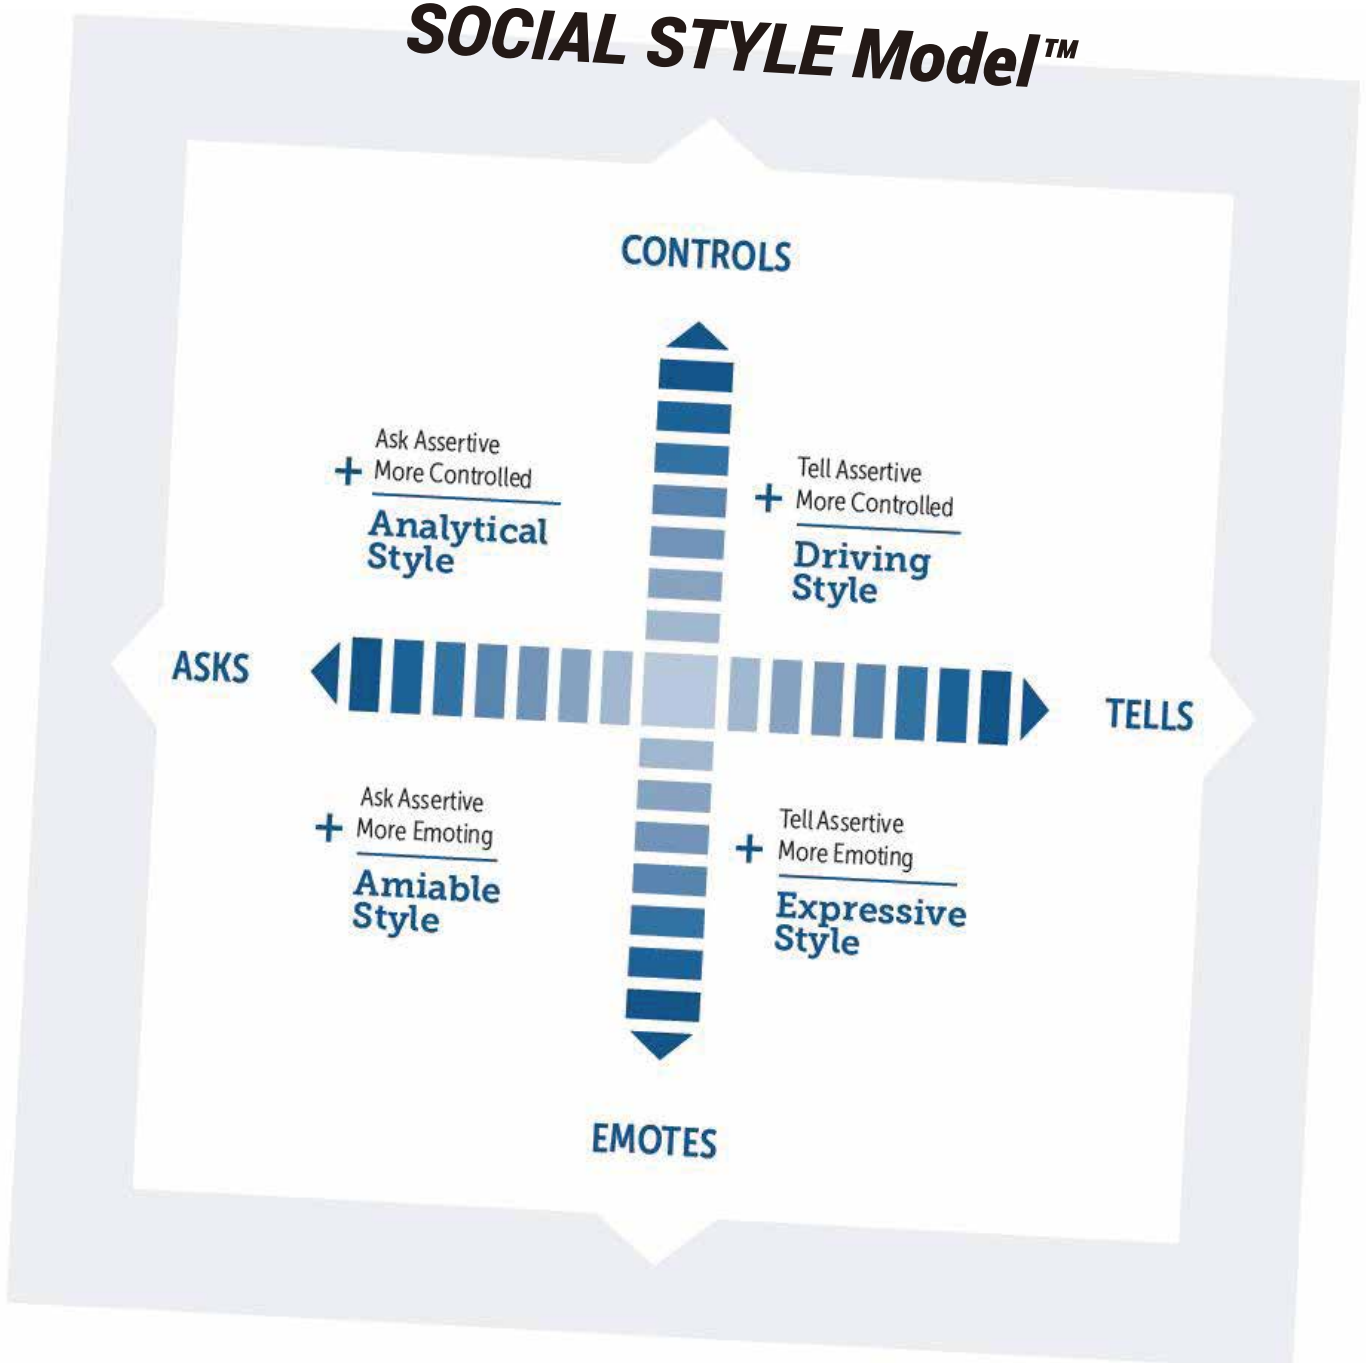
SOCIAL STYLE Model™

CONTROLS

Ask Assertive
+ More Controlled
Analytical Style

Tell Assertive
+ More Controlled
Driving Style

ASKS

TELLS

Ask Assertive
+ More Emoting
Amiable Style

Tell Assertive
+ More Emoting
Expressive Style

EMOTES